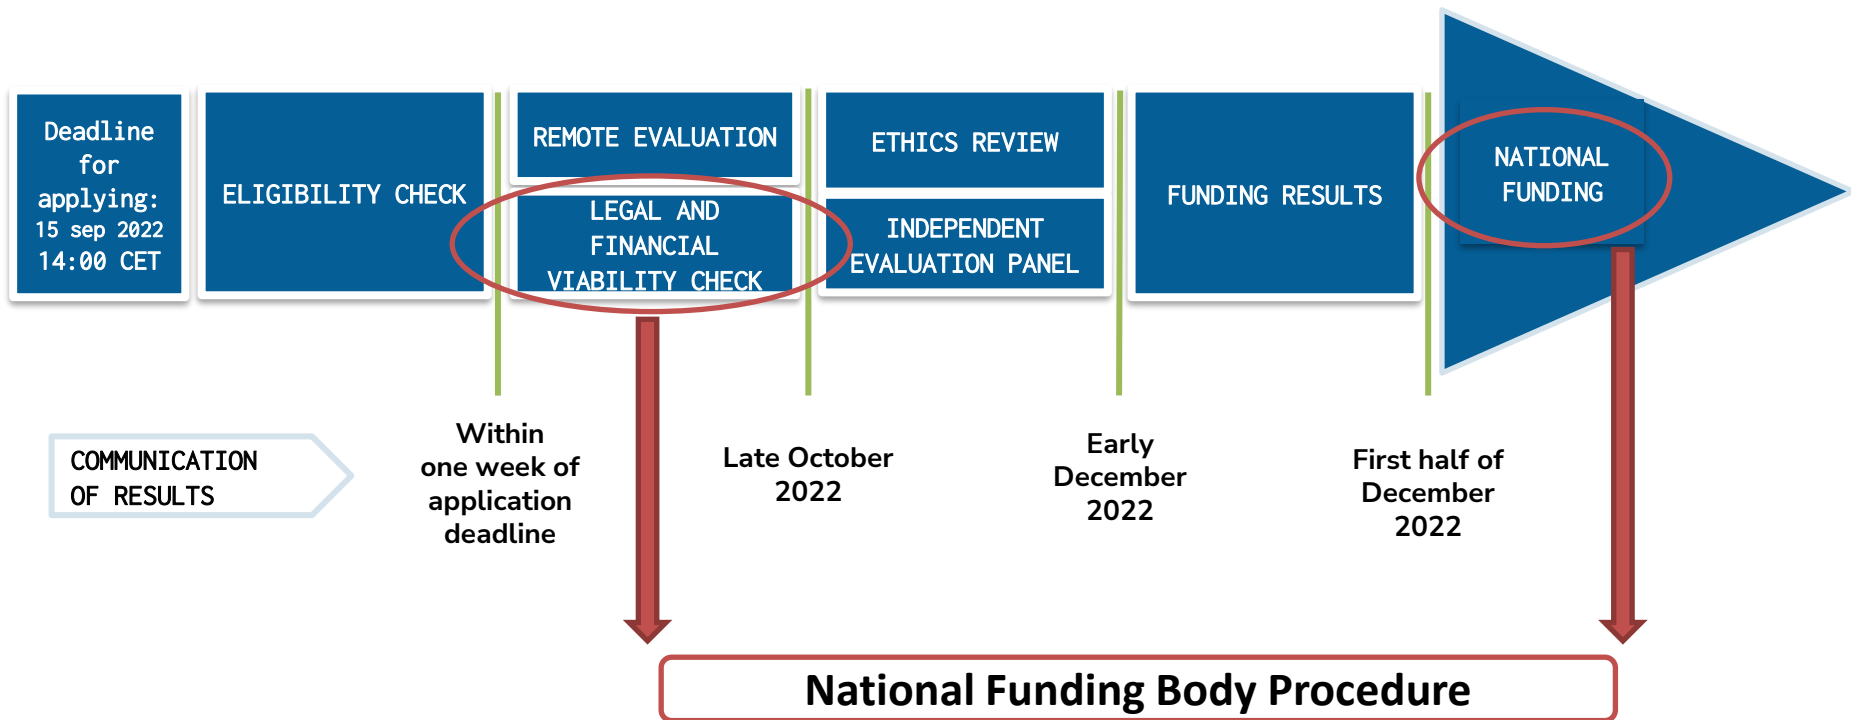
Deadline for applying: 15 sep 2022 14:00 CET

ELIGIBILITY CHECK

REMOTE EVALUATION

LEGAL AND FINANCIAL VIABILITY CHECK

ETHICS REVIEW

INDEPENDENT EVALUATION PANEL

FUNDING RESULTS

NATIONAL FUNDING

COMMUNICATION OF RESULTS

Within one week of application deadline

Late October 2022

Early December 2022

First half of December 2022

National Funding Body Procedure